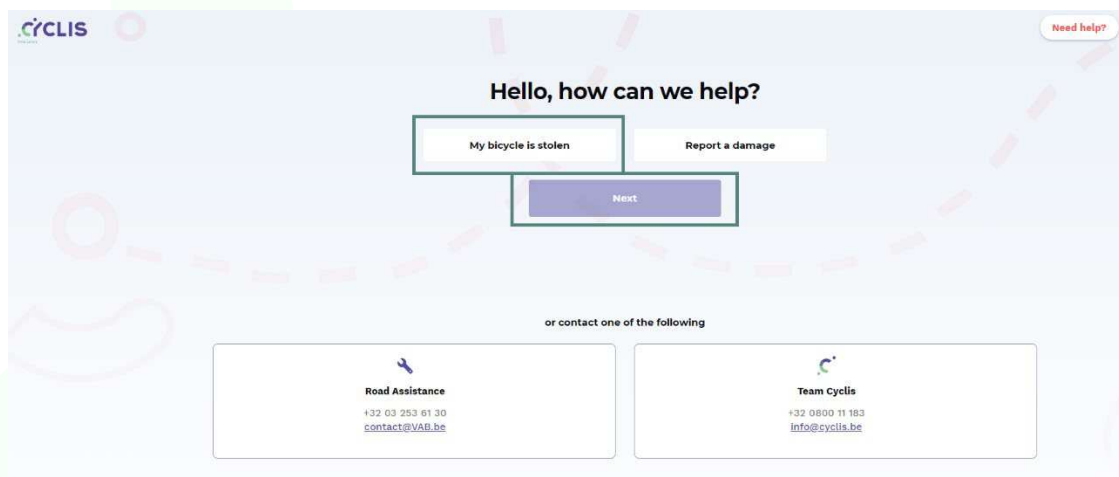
CYCLIS

Need help?

Hello, how can we help?

My bicycle is stolen

Report a damage

Next

or contact one of the following

Road Assistance

+32 03 253 61 30

contact@VAB.be

Team Cyclis

+32 0800 11 183

info@cyclis.be